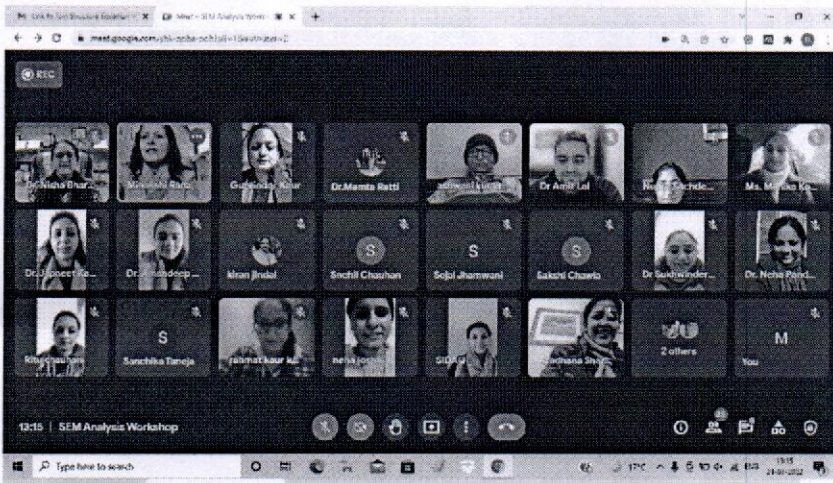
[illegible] Meet - SEM Analysis Works

meet.google.com/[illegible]

REC

Dr. Neha Bhar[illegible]
Meenakshi Rana
Gurwinder Kaur
Dr.Mamta Batti
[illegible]
Dr Amit Lal
Neetu Sachde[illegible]
Ms. Ma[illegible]

Dr. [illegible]
Dr. Amandeep ...
kiran jindal
Snehil Chauhan
Sejal Jhamnani
Sakshi Chawla
Dr Sukhwinder...
Dr. Neha Pand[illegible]

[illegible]
Sanchika Taneja
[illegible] kaur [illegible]
neha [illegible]
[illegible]
Rachana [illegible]
2 others
You

S
S
S
S
M

13:15 | SEM Analysis Workshop

Type here to search

13:15
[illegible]